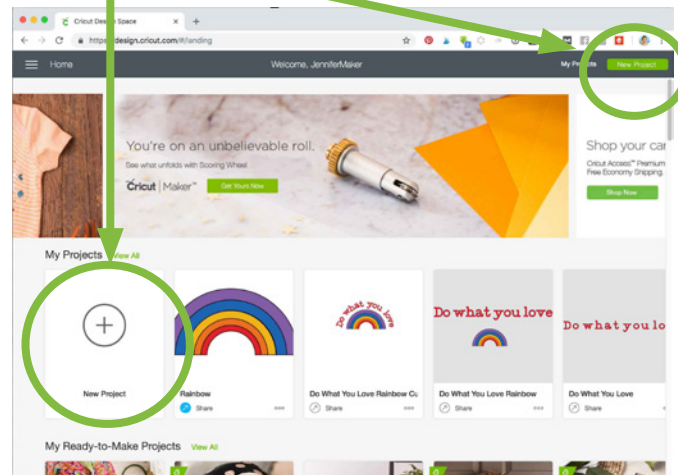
Cricut Design Space

https://design.cricut.com/#/landing

Home

Welcome, JenniferMaker

My Projects

New Project

You're on an unbelievable roll.

See what unfolds with Scoring Wheel.

Cricut | Maker

Get Yours Now

Shop your car

Cricut Access™ Premium
Free Economy Shipping.

Shop Now

My Projects View All

New Project

Rainbow

Share

Do what you love

Do What You Love Rainbow Cu

Share

Do what you love

Do What You Love Rainbow

Share

Do what you lo

Do What You Love

Share

My Ready-to-Make Projects View All